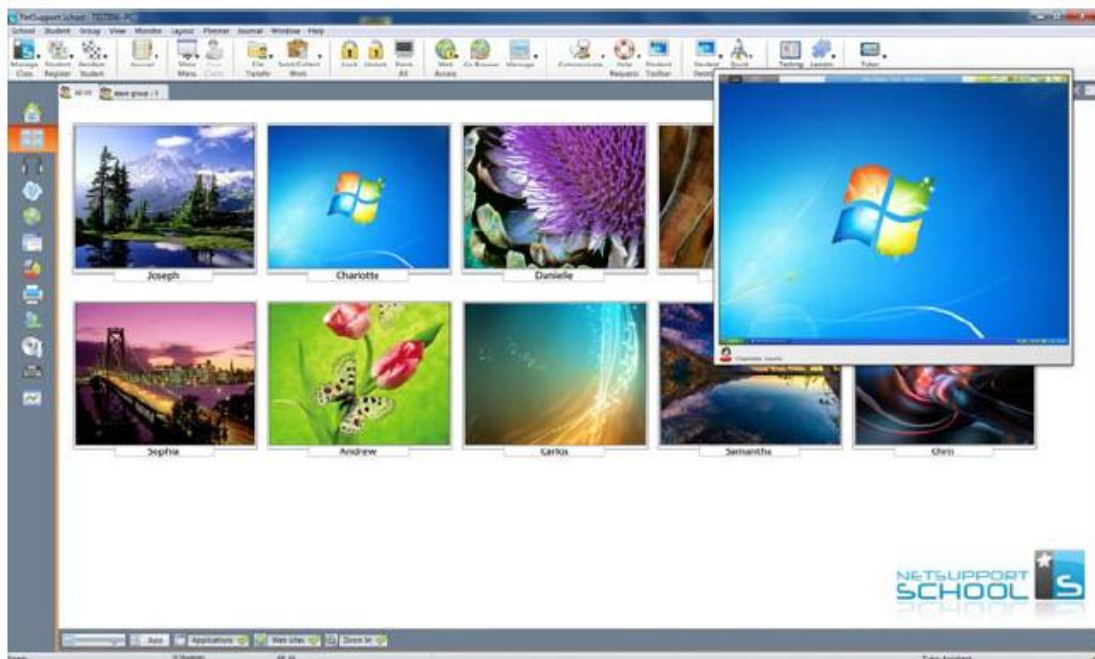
NetSupport School - TESTING-PC

School Student Group View Monitor Layout Planner Journal Window Help

Manage Class Student Register Random Student Journal Show Menu Show Clear File Transfer Send/Collect Work Lock Unlock Blank All Web Access Co-Browse Manage Conversation Help Requests Student Toolbar Student Desktop Quick Testing Lesson Tutor

All (10) main group : 1

Joseph

Charlotte

Danielle

Sophia

Andrew

Carlos

Samantha

Chris

Charlotte Jones

NETSUPPORT SCHOOL

Apps Applications Web sites Zoom In

Ready 9 Student All 10 Tutor Assisted